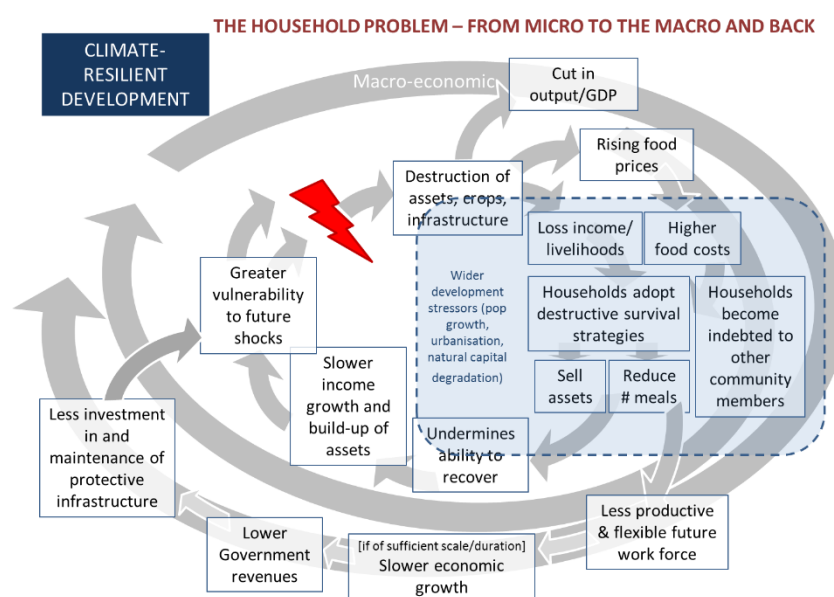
THE HOUSEHOLD PROBLEM – FROM MICRO TO THE MACRO AND BACK

CLIMATE-RESILIENT DEVELOPMENT

Macro-economic

Cut in output/GDP

Rising food prices

Destruction of assets, crops, infrastructure

Loss income/ livelihoods

Higher food costs

Wider development stressors (pop growth, urbanisation, natural capital degradation)

Households adopt destructive survival strategies

Households become indebted to other community members

Sell assets

Reduce # meals

Greater vulnerability to future shocks

Slower income growth and build-up of assets

Undermines ability to recover

Less investment in and maintenance of protective infrastructure

Less productive & flexible future work force

Lower Government revenues

[if of sufficient scale/duration] Slower economic growth